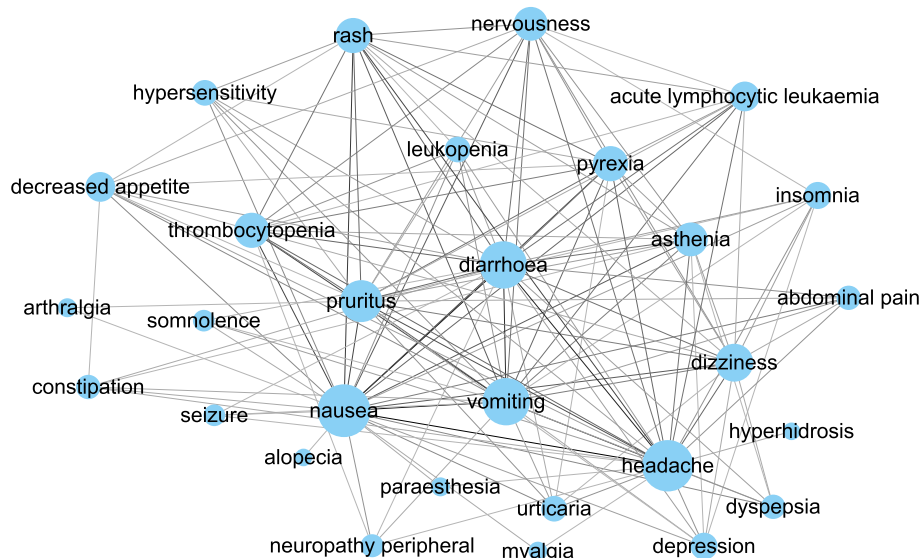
rash
nervousness
hypersensitivity
acute lymphocytic leukaemia
leukopenia
pyrexia
decreased appetite
insomnia
thrombocytopenia
asthenia
diarrhoea
arthralgia
pruritus
abdominal pain
somnolence
dizziness
constipation
vomiting
seizure
nausea
hyperhidrosis
alopecia
headache
paraesthesia
urticaria
dyspepsia
neuropathy peripheral
myalgia
depression